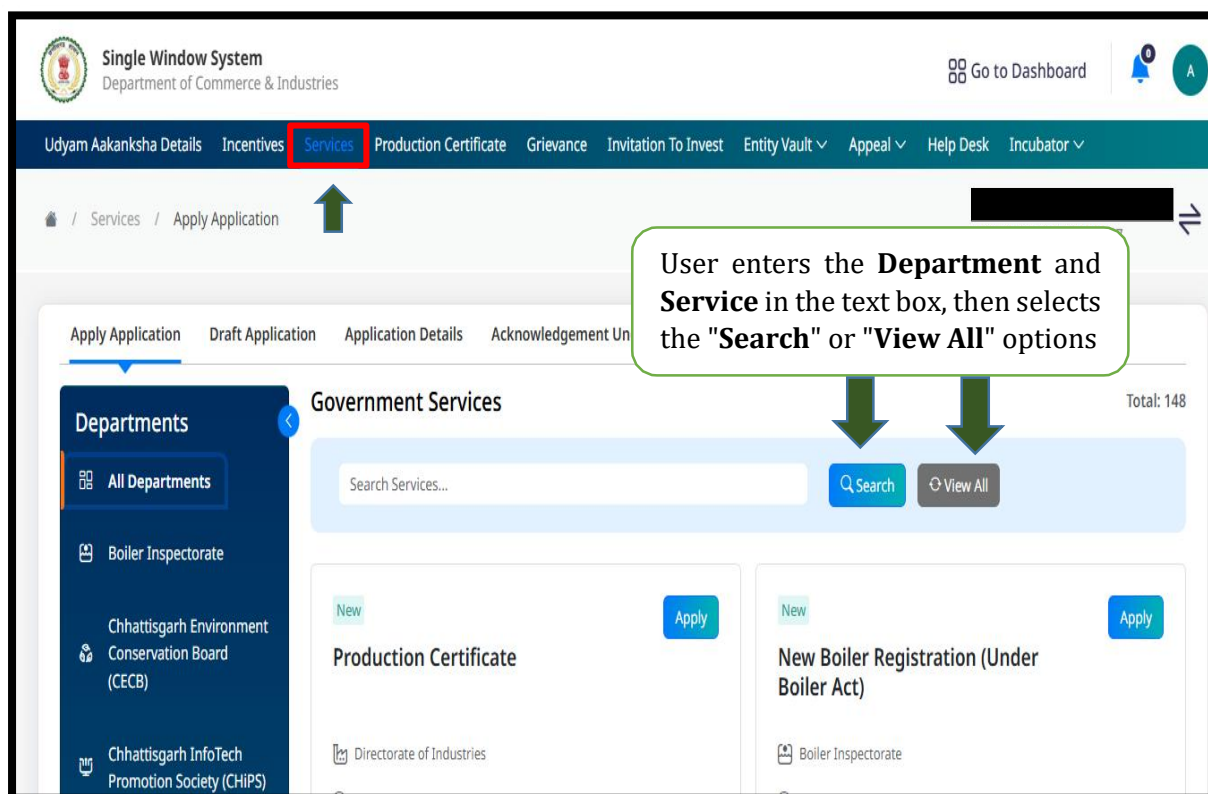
Single Window System
Department of Commerce & Industries

Go to Dashboard

0

A

Udyam Aakanksha Details Incentives Services Production Certificate Grievance Invitation To Invest Entity Vault Appeal Help Desk Incubator

Services / Apply Application

User enters the **Department** and **Service** in the text box, then selects the "**Search**" or "**View All**" options

Apply Application Draft Application Application Details Acknowledgement Un

Departments

All Departments

Boiler Inspectorate

Chhattisgarh Environment Conservation Board (CECB)

Chhattisgarh InfoTech Promotion Society (CHiPS)

Government Services

Total: 148

Search Services...

Search

View All

New

Apply

Production Certificate

Directorate of Industries

New

Apply

New Boiler Registration (Under Boiler Act)

Boiler Inspectorate